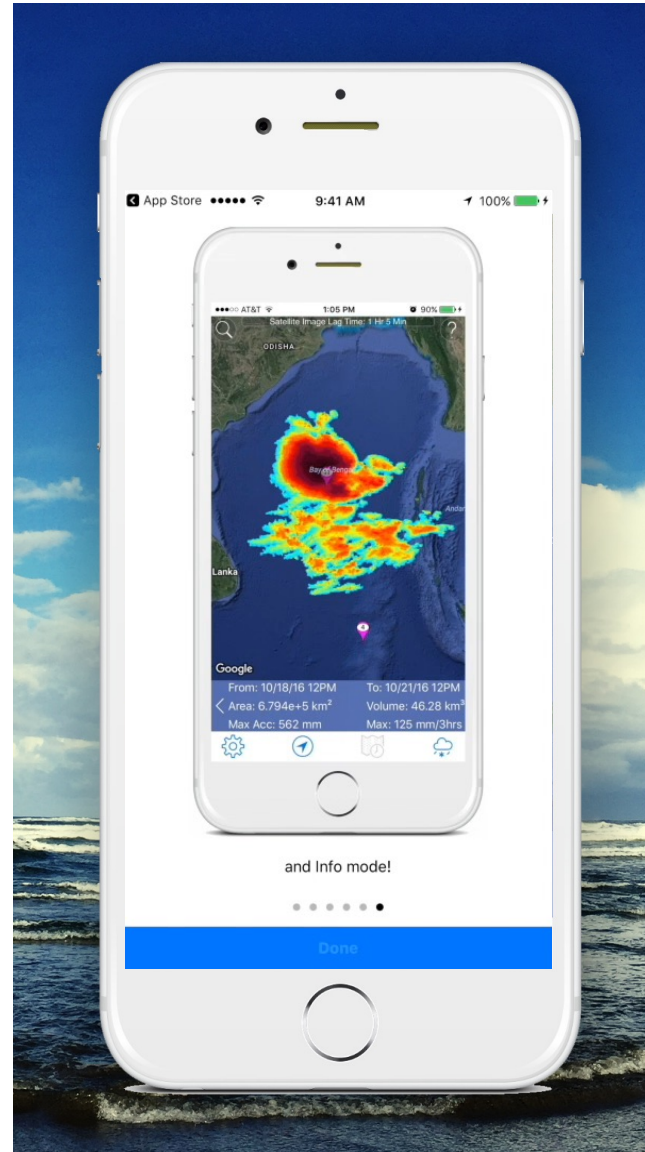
App Store ●●●●● 9:41 AM 100%

●●●○○ AT&T 1:05 PM 90%

Satellite Image Lag Time: 1 Hr 5 Min

?

ODISHA

Bay of Bengal

Andar

Lanka

Google

From: 10/18/16 12PM To: 10/21/16 12PM

Area: 6.794e+5 km² Volume: 46.28 km³

Max Acc: 562 mm Max: 125 mm/3hrs

and Info mode!

Done